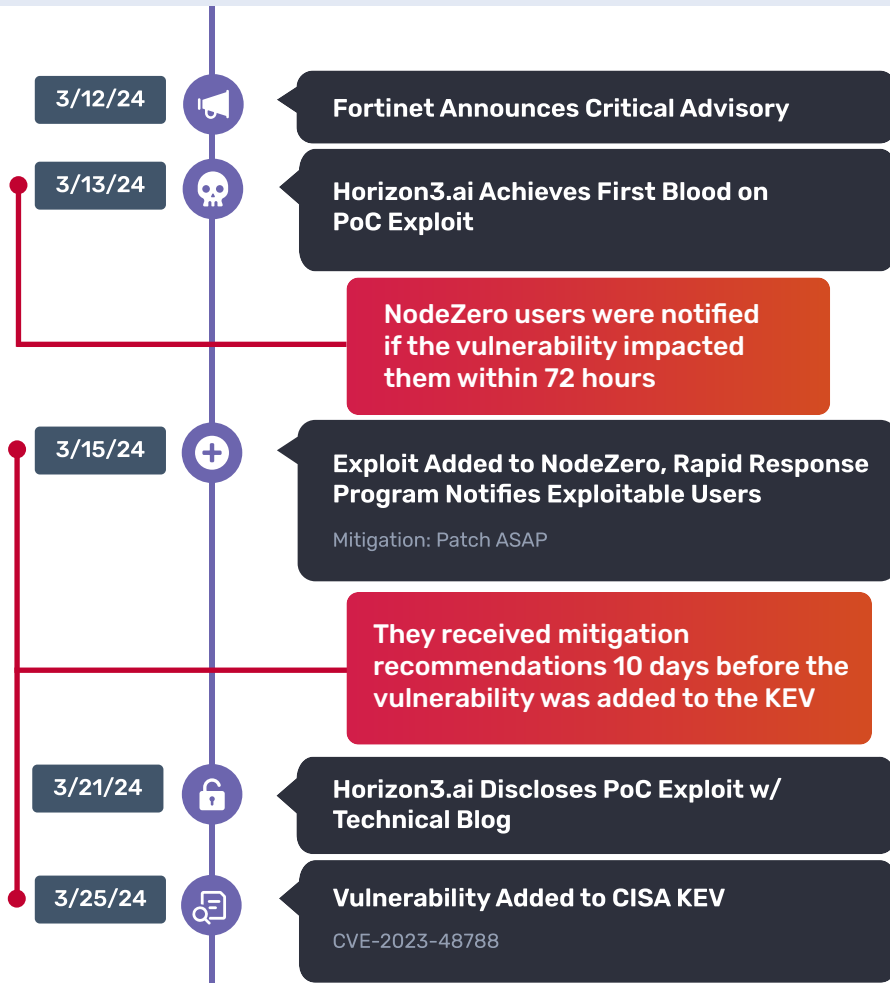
3/12/24

Fortinet Announces Critical Advisory

3/13/24

Horizon3.ai Achieves First Blood on PoC Exploit

NodeZero users were notified if the vulnerability impacted them within 72 hours

3/15/24

Exploit Added to NodeZero, Rapid Response Program Notifies Exploitable Users

Mitigation: Patch ASAP

They received mitigation recommendations 10 days before the vulnerability was added to the KEV

3/21/24

Horizon3.ai Discloses PoC Exploit w/ Technical Blog

3/25/24

Vulnerability Added to CISA KEV

CVE-2023-48788